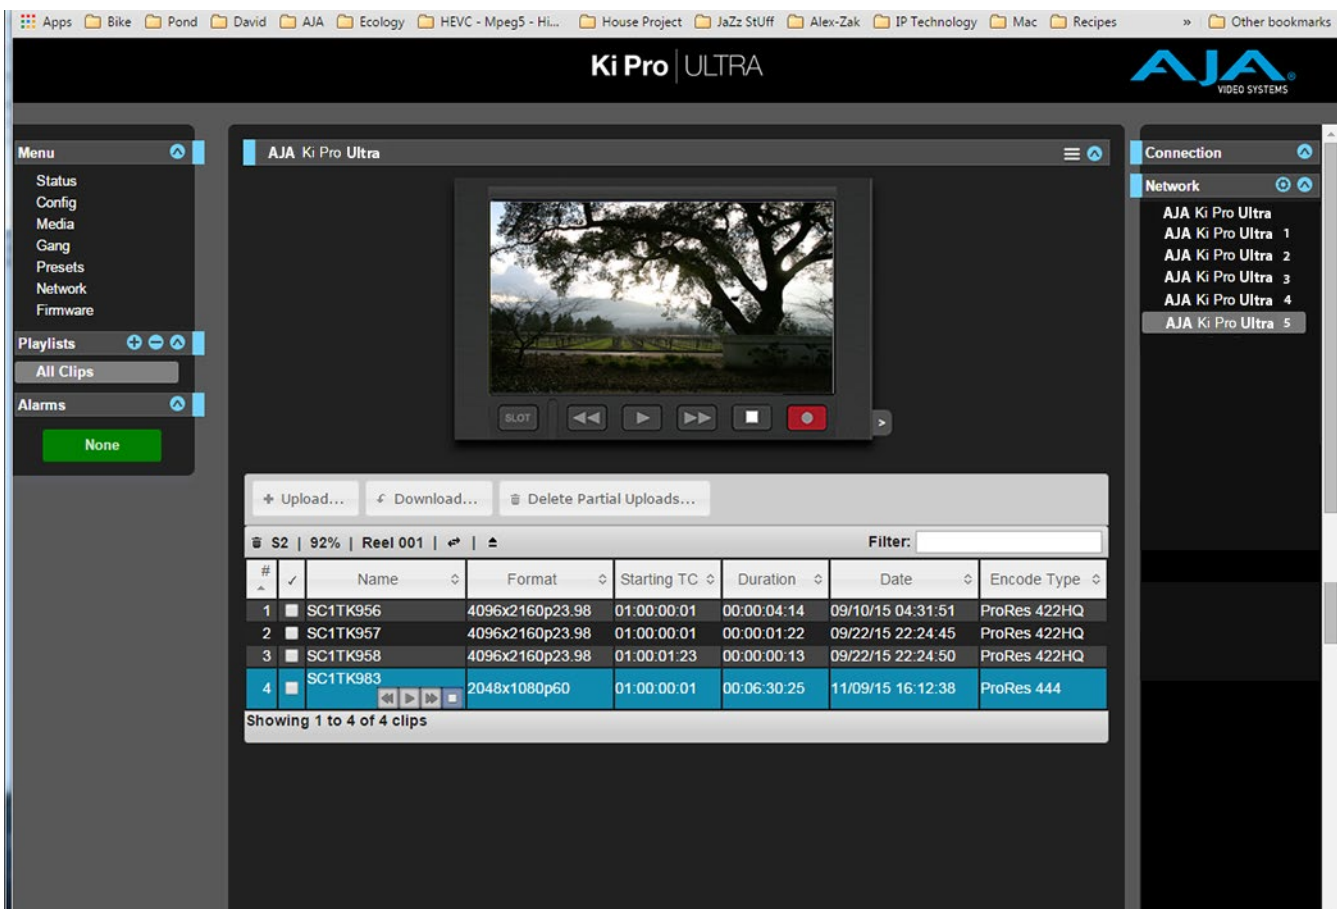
Apps Bike Pond David AJA Ecology HEVC - Mpeg5 - Hi... House Project JaZz StUff Alex-Zak IP Technology Mac Recipes » Other bookmarks

Ki Pro | ULTRA

AJA VIDEO SYSTEMS

Menu
Status
Config
Media
Gang
Presets
Network
Firmware

Playlists
All Clips

Alarms
None

AJA Ki Pro Ultra

SLOT

+ Upload... Download... Delete Partial Uploads...

S2 | 92% | Reel 001 | ⇄ | ⏏

Filter:

| # | ✓ | Name | Format | Starting TC | Duration | Date | Encode Type |
|---|---|---|---|---|---|---|---|
| 1 | | SC1TK956 | 4096x2160p23.98 | 01:00:00:01 | 00:00:04:14 | 09/10/15 04:31:51 | ProRes 422HQ |
| 2 | | SC1TK957 | 4096x2160p23.98 | 01:00:00:01 | 00:00:01:22 | 09/22/15 22:24:45 | ProRes 422HQ |
| 3 | | SC1TK958 | 4096x2160p23.98 | 01:00:01:23 | 00:00:00:13 | 09/22/15 22:24:50 | ProRes 422HQ |
| 4 | | SC1TK983 | 2048x1080p60 | 01:00:00:01 | 00:06:30:25 | 11/09/15 16:12:38 | ProRes 444 |

Showing 1 to 4 of 4 clips

Connection

Network
AJA Ki Pro Ultra
AJA Ki Pro Ultra 1
AJA Ki Pro Ultra 2
AJA Ki Pro Ultra 3
AJA Ki Pro Ultra 4
AJA Ki Pro Ultra 5